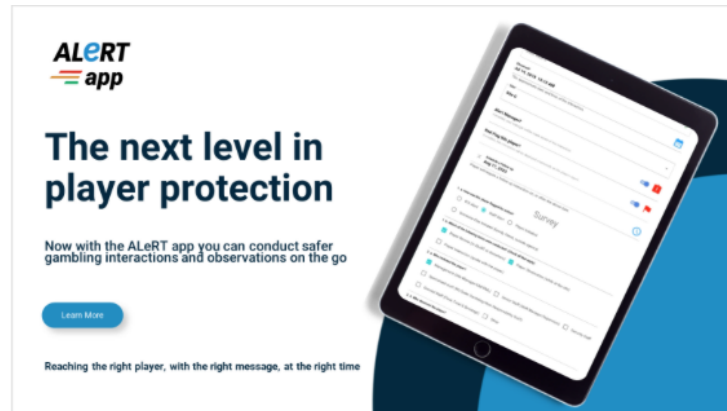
ALeRT app

The next level in player protection

Now with the ALeRT app you can conduct safer gambling interactions and observations on the go

Learn More

Reaching the right player, with the right message, at the right time

Survey